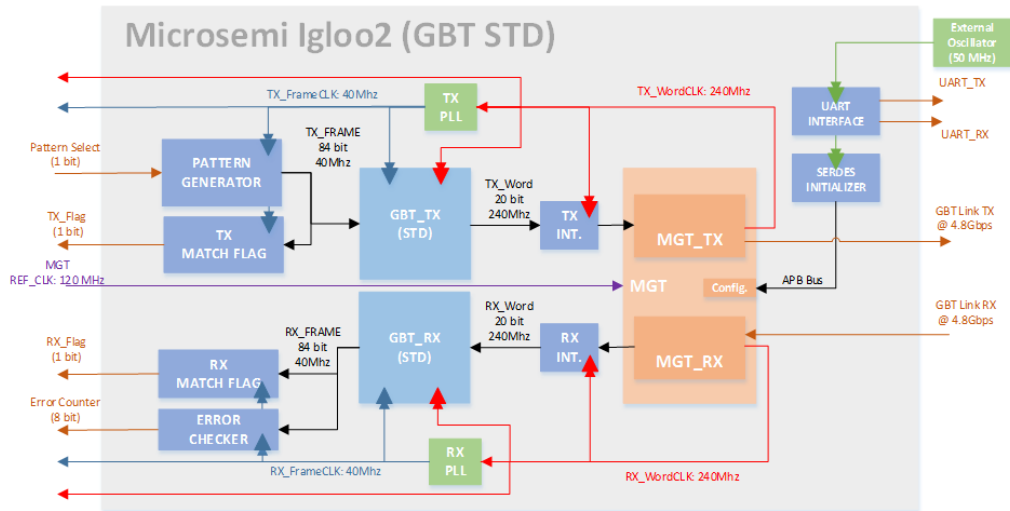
Microsemi Igloo2 (GBT STD)

External Oscillator (50 MHz)

TX_FrameCLK: 40Mhz

TX PLL

TX_WordCLK: 240Mhz

UART INTERFACE

UART_TX

UART_RX

Pattern Select (1 bit)

PATTERN GENERATOR

TX_FRAME 84 bit 40Mhz

GBT_TX (STD)

TX_Word 20 bit 240Mhz

TX INT.

SERDES INITIALIZER

TX_Flag (1 bit)

TX MATCH FLAG

MGT_TX

GBT Link TX @ 4.8Gbps

MGT REF_CLK: 120 MHz

MGT

Config.

APB Bus

GBT Link RX @ 4.8Gbps

RX_FRAME 84 bit 40Mhz

GBT_RX (STD)

RX_Word 20 bit 240Mhz

RX INT.

MGT_RX

RX_Flag (1 bit)

RX MATCH FLAG

Error Counter (8 bit)

ERROR CHECKER

RX_FrameCLK: 40Mhz

RX PLL

RX_WordCLK: 240Mhz